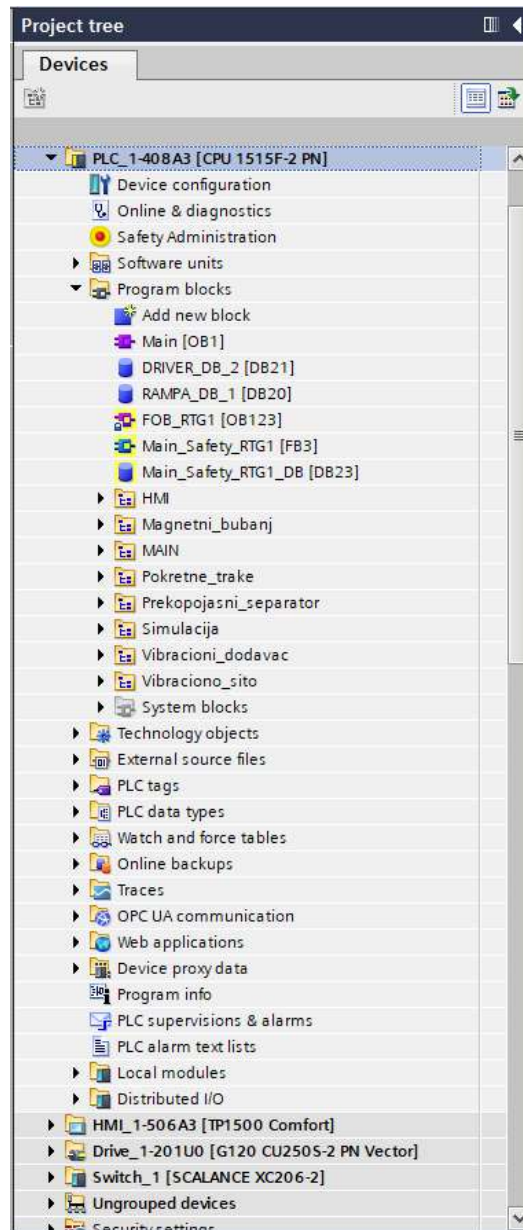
Project tree

Devices

PLC_1-408A3 [CPU 1515F-2 PN]
Device configuration
Online & diagnostics
Safety Administration
Software units
Program blocks
Add new block
Main [OB1]
DRIVER_DB_2 [DB21]
RAMPA_DB_1 [DB20]
FOB_RTG1 [OB123]
Main_Safety_RTG1 [FB3]
Main_Safety_RTG1_DB [DB23]
HMI
Magnetni_bubanj
MAIN
Pokretne_trake
Prekopojasni_separator
Simulacija
Vibracioni_dodavac
Vibraciono_sito
System blocks
Technology objects
External source files
PLC tags
PLC data types
Watch and force tables
Online backups
Traces
OPC UA communication
Web applications
Device proxy data
Program info
PLC supervisions & alarms
PLC alarm text lists
Local modules
Distributed I/O
HMI_1-506A3 [TP1500 Comfort]
Drive_1-201U0 [G120 CU250S-2 PN Vector]
Switch_1 [SCALANCE XC206-2]
Ungrouped devices
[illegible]